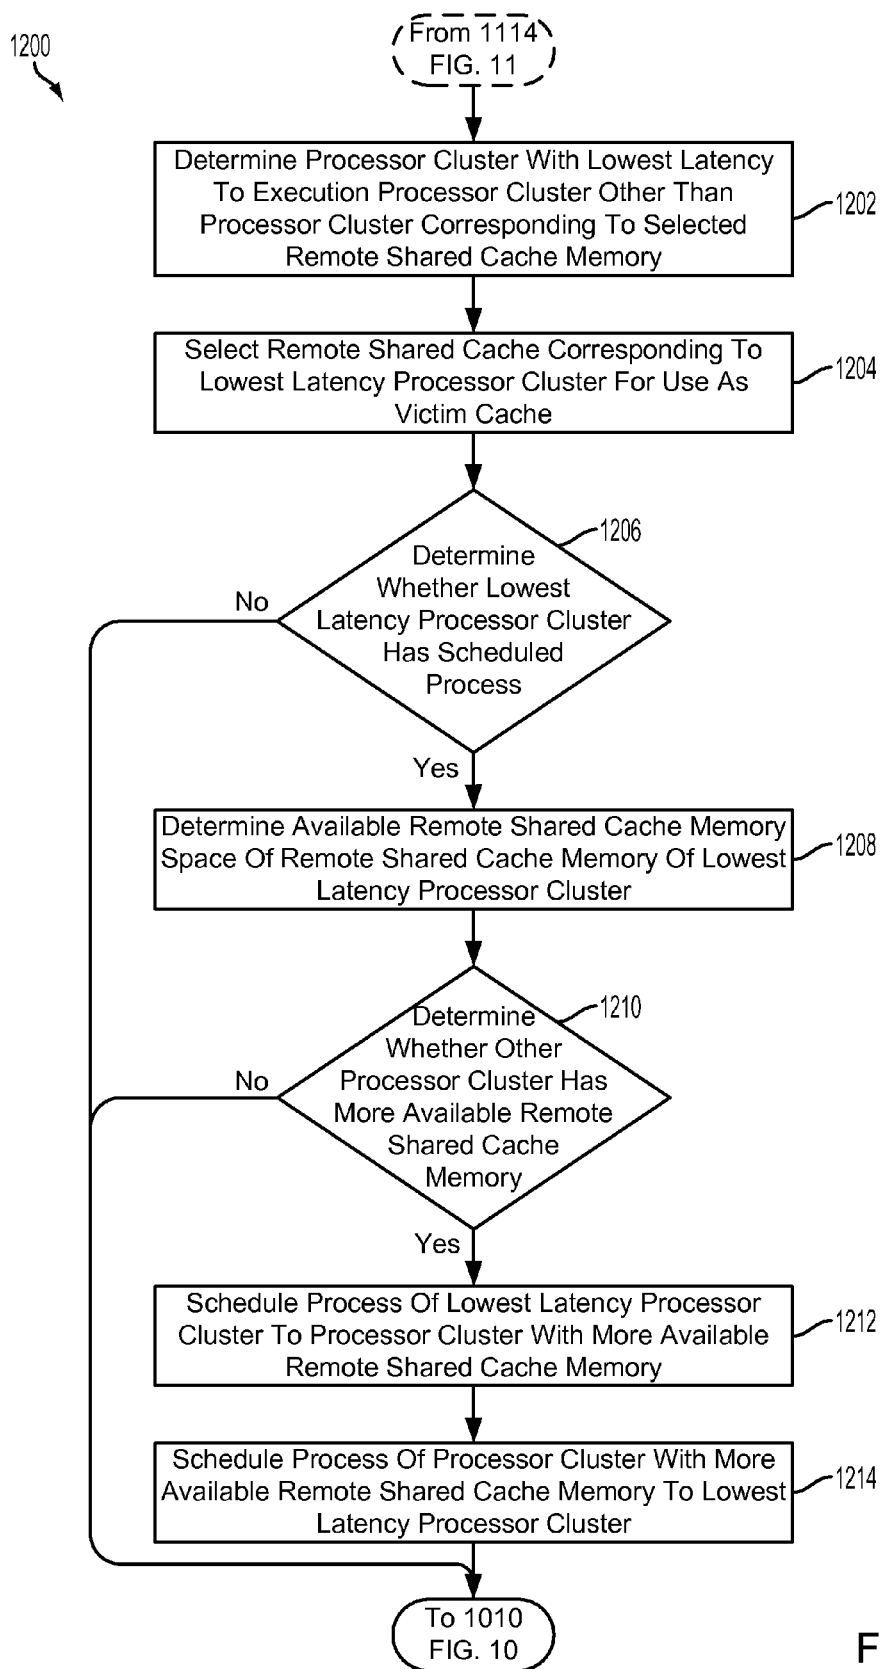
1200

From 1114
FIG. 11

Determine Processor Cluster With Lowest Latency To Execution Processor Cluster Other Than Processor Cluster Corresponding To Selected Remote Shared Cache Memory

1202

Select Remote Shared Cache Corresponding To Lowest Latency Processor Cluster For Use As Victim Cache

1204

1206

Determine Whether Lowest Latency Processor Cluster Has Scheduled Process

No

Yes

Determine Available Remote Shared Cache Memory Space Of Remote Shared Cache Memory Of Lowest Latency Processor Cluster

1208

1210

Determine Whether Other Processor Cluster Has More Available Remote Shared Cache Memory

No

Yes

Schedule Process Of Lowest Latency Processor Cluster To Processor Cluster With More Available Remote Shared Cache Memory

1212

Schedule Process Of Processor Cluster With More Available Remote Shared Cache Memory To Lowest Latency Processor Cluster

1214

To 1010
FIG. 10

F